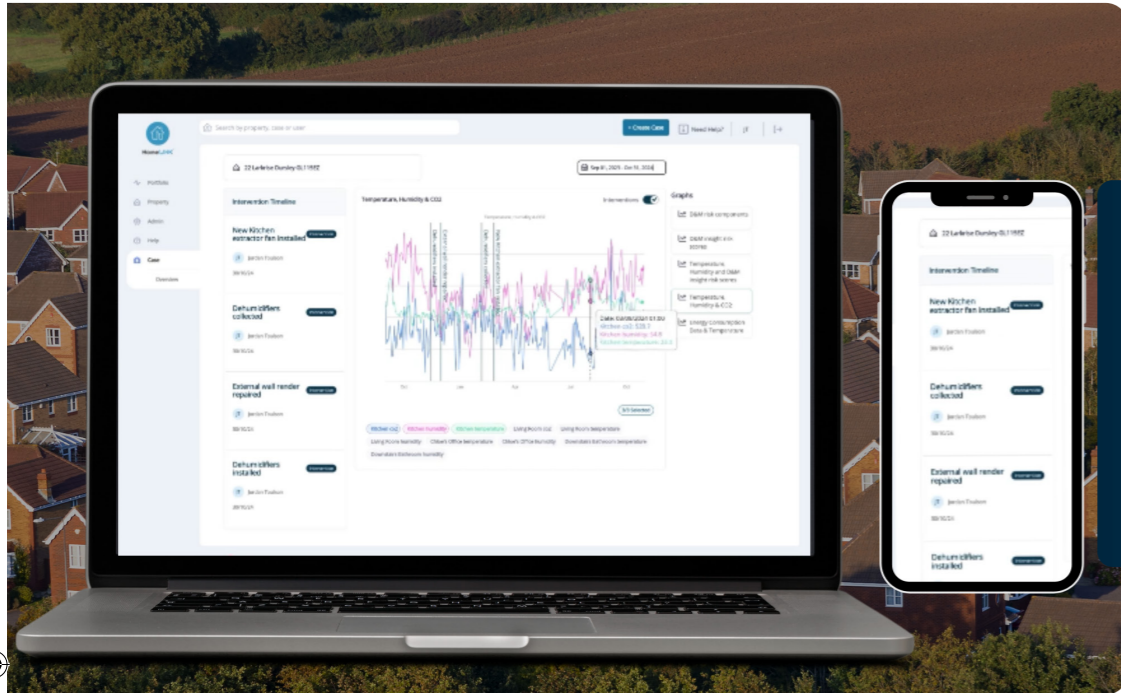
HomeLINK

Search by property, case or user

+ Create Case

Need Help?

Portfolio

Property

Admin

Help

Case

Overview

22 Larkrise Dursley GL11 5SZ

Sep 01, 2023 - Oct 31, 2024

Intervention Timeline

New Kitchen extractor fan installed

Internal note

Jordan Poulson

30/10/24

Dehumidifiers collected

Internal note

Jordan Poulson

30/10/24

External wall render repaired

Internal note

Jordan Poulson

30/10/24

Dehumidifiers installed

Internal note

Jordan Poulson

30/10/24

Temperature, Humidity & CO2

Interventions

Graphs

D&M risk components

D&M insight risk scores

Temperature, Humidity and D&M insight risk scores

Temperature, Humidity & CO2

Energy Consumption Data & Temperature

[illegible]

Kitchen co2

Kitchen humidity

Kitchen temperature

Living Room co2

Living Room temperature

Living Room humidity

Chloe's Office temperature

Chloe's Office humidity

Downstairs Bathroom temperature

Downstairs Bathroom humidity

22 Larkrise Dursley GL11 5SZ

Intervention Timeline

New Kitchen extractor fan installed

Internal note

Jordan Poulson

30/10/24

Dehumidifiers collected

Internal note

Jordan Poulson

30/10/24

External wall render repaired

Internal note

Jordan Poulson

30/10/24

Dehumidifiers installed

Internal note